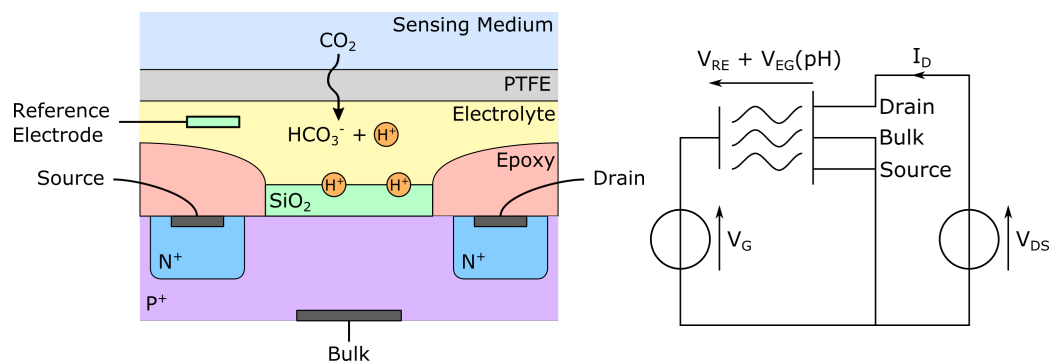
Sensing Medium
$CO_2$
PTFE
Reference Electrode
Electrolyte
$HCO_3^-$ + $H^+$
Source
Epoxy
$H^+$ $H^+$
$SiO_2$
Drain
$N^+$
$N^+$
$P^+$
Bulk

$V_{RE}$ + $V_{EG}$(pH)
$I_D$
Drain
Bulk
Source
$V_G$
$V_{DS}$